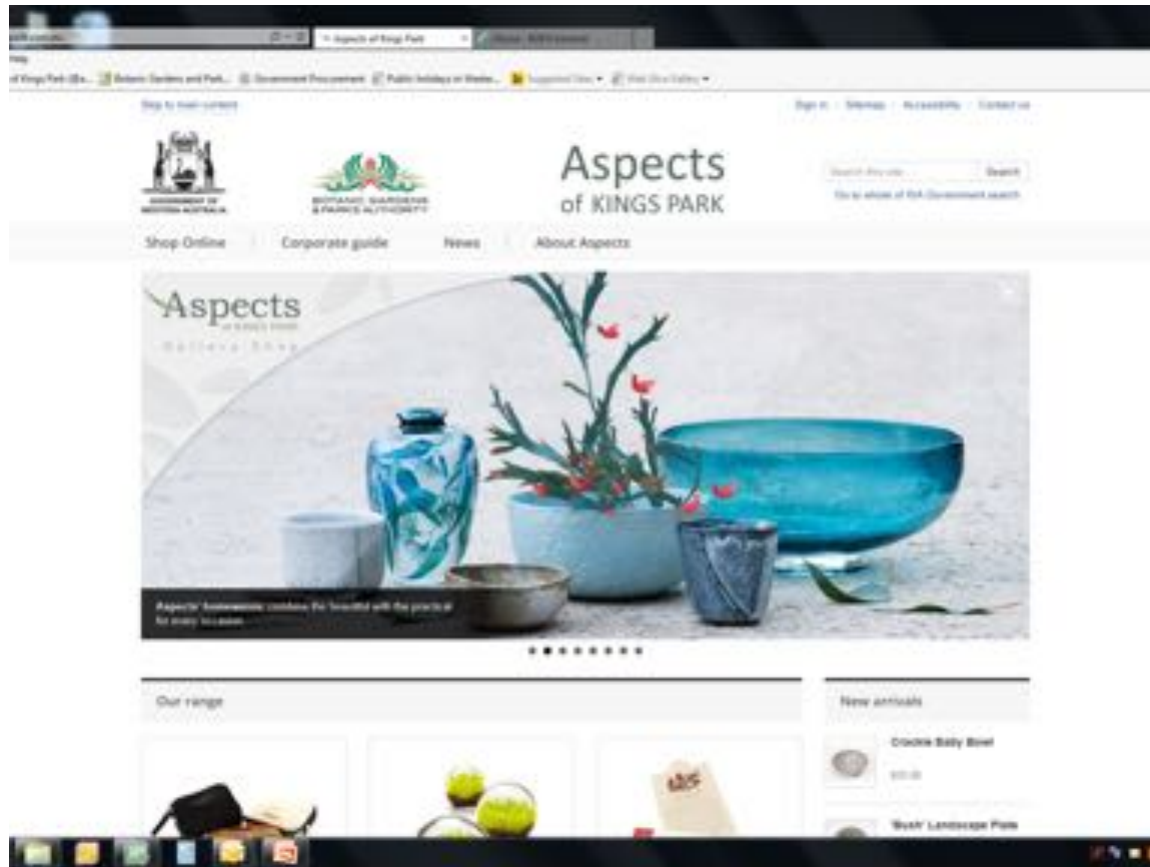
Aspects of Kings Park

Skip to main content

Sign in | Sitemap | Accessibility | Contact us

GOVERNMENT OF WESTERN AUSTRALIA

BOTANIC GARDENS & PARKS AUTHORITY

Aspects of KINGS PARK

Search this site Search

Go to whole of WA Government search

Shop Online | Corporate guide | News | About Aspects

Aspects of KINGS PARK Gallery Shop

Aspects' homewares combine the beautiful with the practical for every occasion

Our range

New arrivals

Crackle Baby Bowl

$35.00

'Bush' Landscape Plate